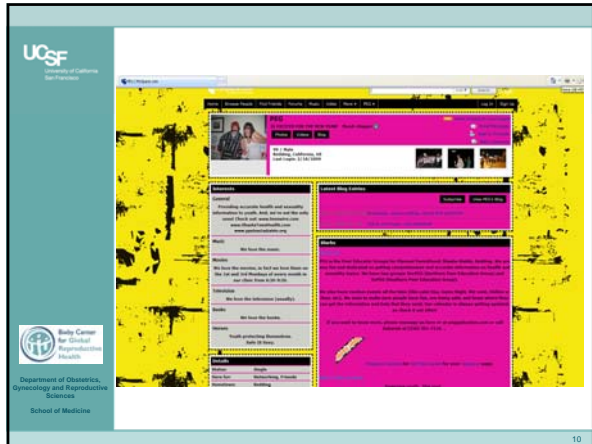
UCSF
University of California
San Francisco

Bixby Center for Global Reproductive Health

Department of Obstetrics, Gynecology and Reproductive Sciences

School of Medicine

Home | Browse People | Find Friends | Forums | Music | Video | More | PEG

PEG

Photos | Videos | Blog

Interests

General

Music

Movies

Television

Books

Heroes

Details

Latest Blog Entries

Subscribe | View PEG's Blog

Blurbs

10